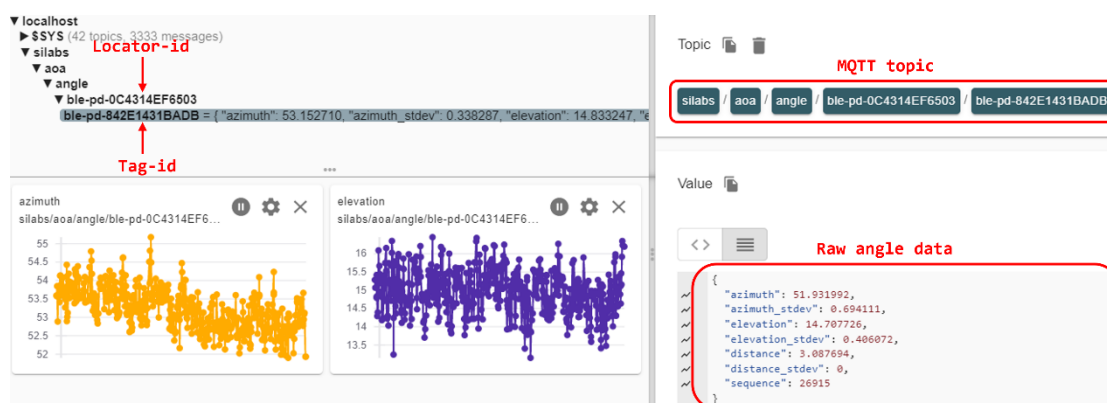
▼ localhost
▶ $SYS (42 topics, 3333 messages)
▼ silabs
Locator-id
▼ aoa
▼ angle
▼ ble-pd-0C4314EF6503
ble-pd-842E1431BADB = { "azimuth": 53.152710, "azimuth_stdev": 0.338287, "elevation": 14.833247, "e
Tag-id

azimuth
silabs/aoa/angle/ble-pd-0C4314EF6...

55
54.5
54
53.5
53
52.5
52

elevation
silabs/aoa/angle/ble-pd-0C4314EF6...

16
15.5
15
14.5
14
13.5

Topic

MQTT topic

silabs / aoa / angle / ble-pd-0C4314EF6503 / ble-pd-842E1431BADB

Value

Raw angle data

{
"azimuth": 51.931992,
"azimuth_stdev": 0.694111,
"elevation": 14.707726,
"elevation_stdev": 0.406072,
"distance": 3.087694,
"distance_stdev": 0,
"sequence": 26915
}